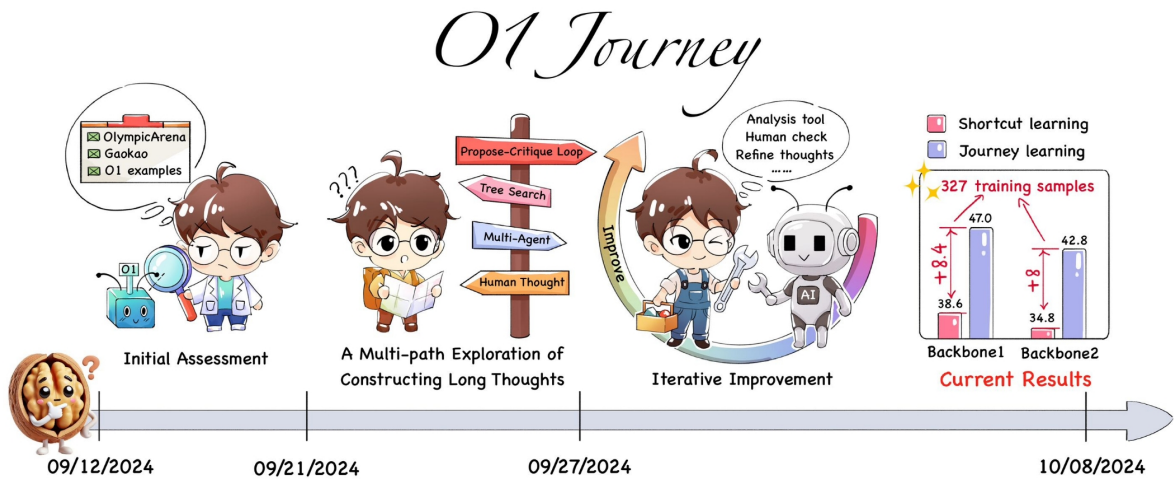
O1 Journey

OlympicArena
Gaokao
O1 examples

O1

Initial Assessment

???

Propose-Critique Loop
Tree Search
Multi-Agent
Human Thought

A Multi-path Exploration of Constructing Long Thoughts

Improve

Analysis tool
Human check
Refine thoughts
......

AI

Iterative Improvement

Shortcut learning
Journey learning

327 training samples

+8.4
+8

47.0
38.6
42.8
34.8

Backbone1
Backbone2

Current Results

09/12/2024
09/21/2024
09/27/2024
10/08/2024